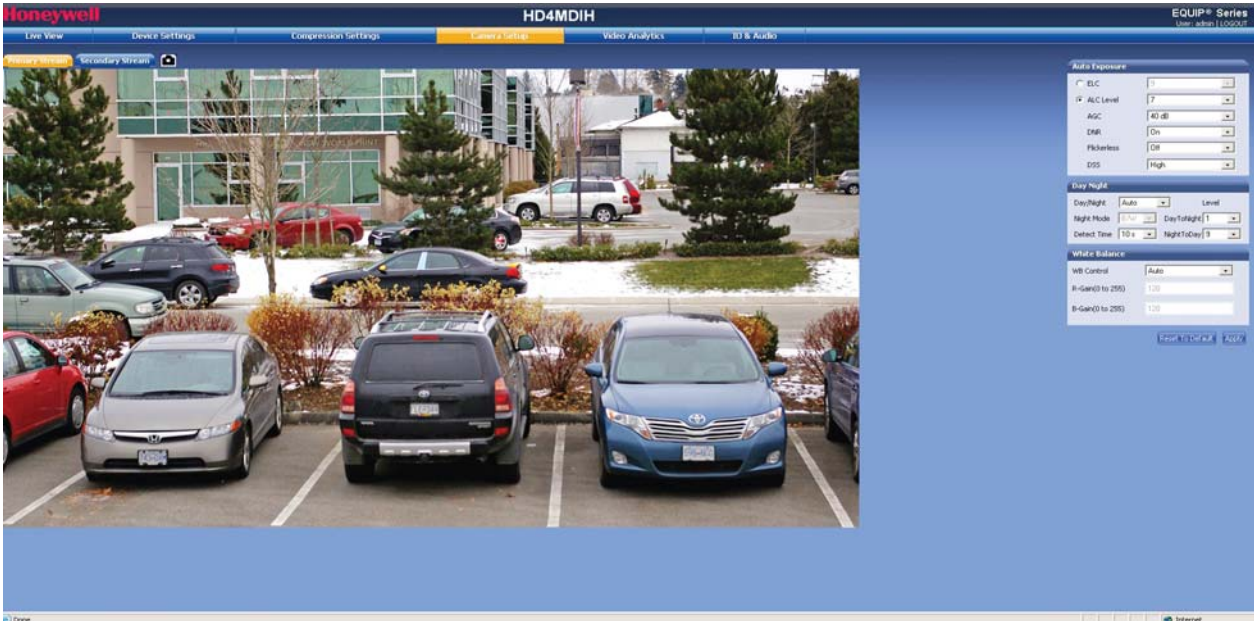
Honeywell

HD4MDIH

EQUIP® Series
User: admin | LOGOUT

Live View | Device Settings | Compression Settings | Camera Setup | Video Analytics | IO & Audio

Primary Stream | Secondary Stream

Auto Exposure

ELC | 9

ALC Level | 7

AGC | 40 dB

DNR | On

Flickerless | Off

DSS | High

Day Night

Day/Night | Auto | Level

Night Mode | B/W | DayToNight | 1

Detect Time | 10 s | NightToDay | 9

White Balance

WB Control | Auto

R-Gain(0 to 255) | 120

B-Gain(0 to 255) | 120

Reset To Default | Apply

Done

Internet